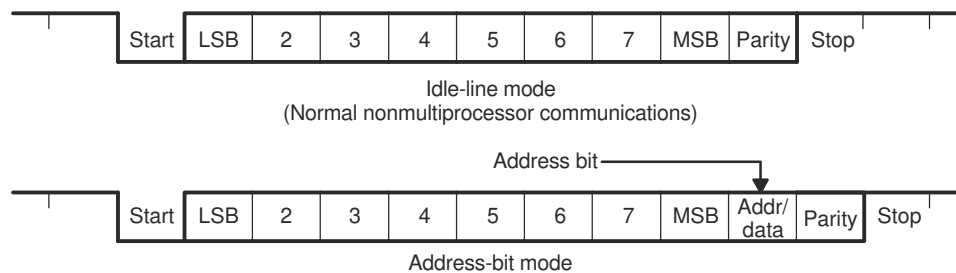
| Start | LSB | 2 | 3 | 4 | 5 | 6 | 7 | MSB | Parity | Stop |
|---|---|---|---|---|---|---|---|---|---|---|

Idle-line mode
(Normal nonmultiprocessor communications)

Address bit

| Start | LSB | 2 | 3 | 4 | 5 | 6 | 7 | MSB | Addr/ data | Parity | Stop |
|---|---|---|---|---|---|---|---|---|---|---|---|

Address-bit mode